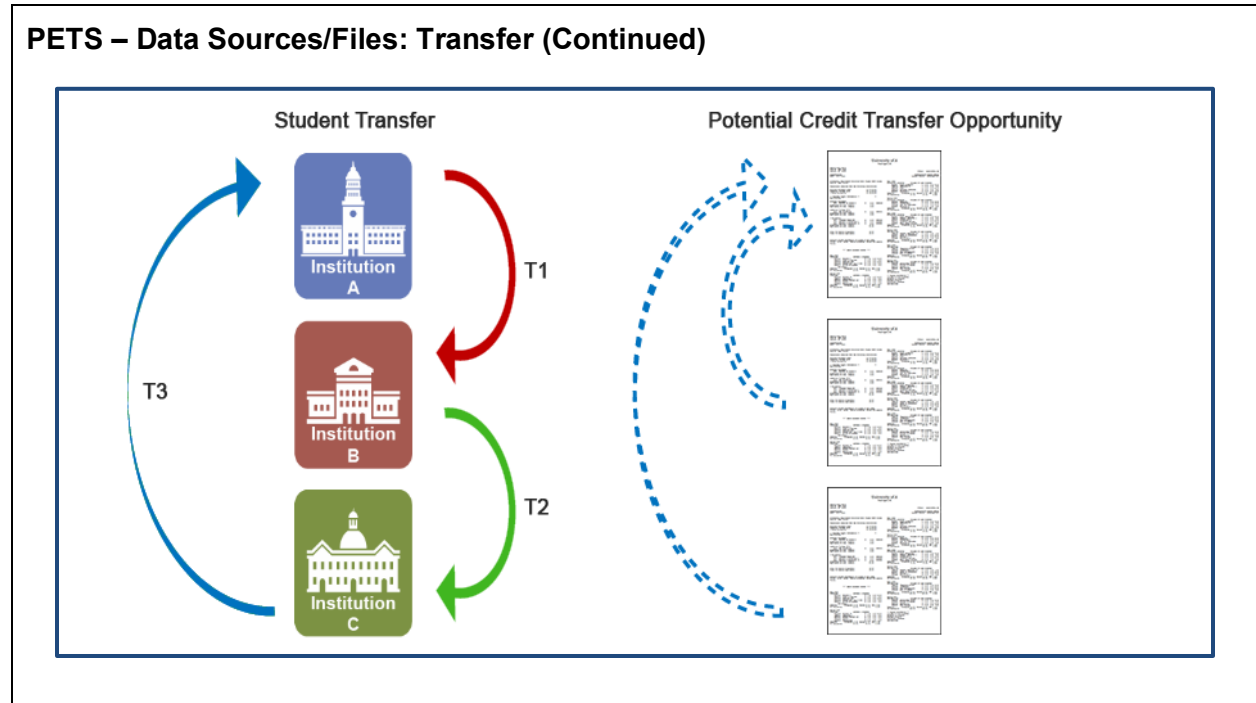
PETS – Data Sources/Files: Transfer (Continued)

Student Transfer

Potential Credit Transfer Opportunity

Institution A

T1

Institution B

T3

T2

Institution C

University of A

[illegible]

University of B

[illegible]

University of C

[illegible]